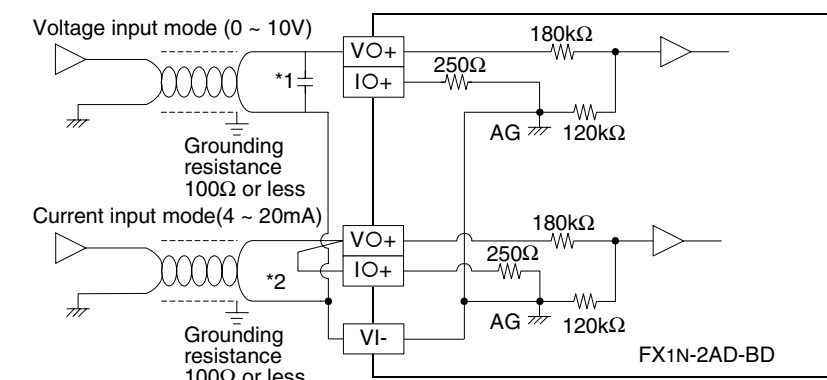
Voltage input mode (0 ~ 10V)

V○+

I○+

180kΩ

250Ω

*1

AG

120kΩ

Grounding resistance 100Ω or less

Current input mode(4 ~ 20mA)

V○+

I○+

180kΩ

250Ω

*2

AG

120kΩ

Grounding resistance 100Ω or less

VI-

FX1N-2AD-BD